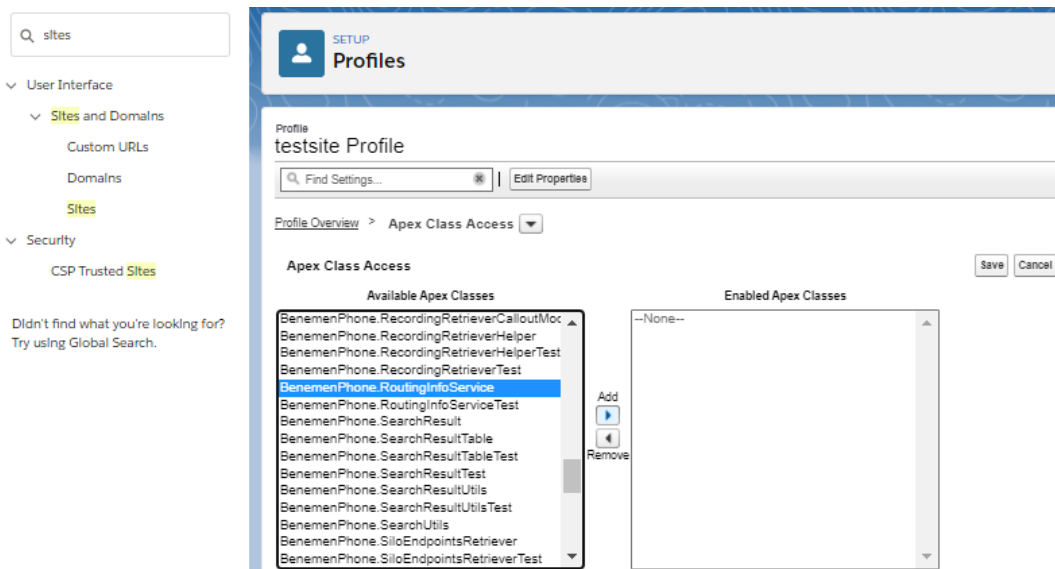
sites

User Interface

Sites and Domains

Custom URLs

Domains

Sites

Security

CSP Trusted Sites

Didn't find what you're looking for? Try using Global Search.

SETUP

Profiles

Profile

testsite Profile

Find Settings...

Edit Properties

Profile Overview > Apex Class Access

Apex Class Access

Save Cancel

Available Apex Classes

BenemenPhone.RecordingRetrieverCalloutMoc
BenemenPhone.RecordingRetrieverHelper
BenemenPhone.RecordingRetrieverHelperTest
BenemenPhone.RecordingRetrieverTest
BenemenPhone.RoutingInfoService
BenemenPhone.RoutingInfoServiceTest
BenemenPhone.SearchResult
BenemenPhone.SearchResultTable
BenemenPhone.SearchResultTableTest
BenemenPhone.SearchResultTest
BenemenPhone.SearchResultUtils
BenemenPhone.SearchResultUtilsTest
BenemenPhone.SearchUtils
BenemenPhone.SiloEndpointsRetriever
BenemenPhone.SiloEndpointsRetrieverTest

Add

Remove

Enabled Apex Classes

--None--